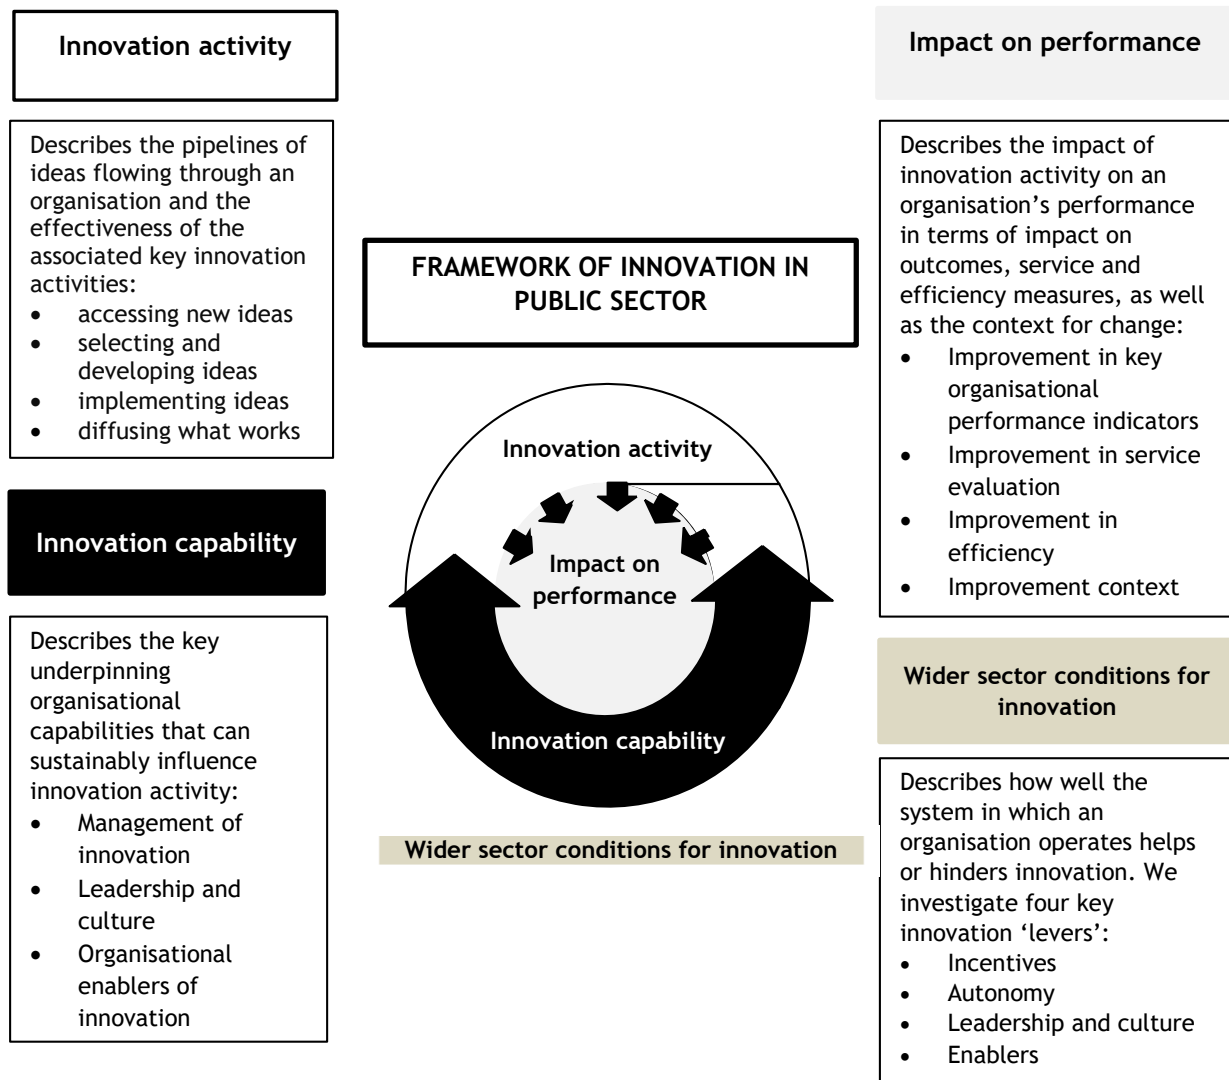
Innovation activity

Describes the pipelines of ideas flowing through an organisation and the effectiveness of the associated key innovation activities:
• accessing new ideas
• selecting and developing ideas
• implementing ideas
• diffusing what works

Innovation capability

Describes the key underpinning organisational capabilities that can sustainably influence innovation activity:
• Management of innovation
• Leadership and culture
• Organisational enablers of innovation

FRAMEWORK OF INNOVATION IN PUBLIC SECTOR

Innovation activity

Impact on performance

Innovation capability

Wider sector conditions for innovation

Impact on performance

Describes the impact of innovation activity on an organisation's performance in terms of impact on outcomes, service and efficiency measures, as well as the context for change:
• Improvement in key organisational performance indicators
• Improvement in service evaluation
• Improvement in efficiency
• Improvement context

Wider sector conditions for innovation

Describes how well the system in which an organisation operates helps or hinders innovation. We investigate four key innovation 'levers':
• Incentives
• Autonomy
• Leadership and culture
• Enablers